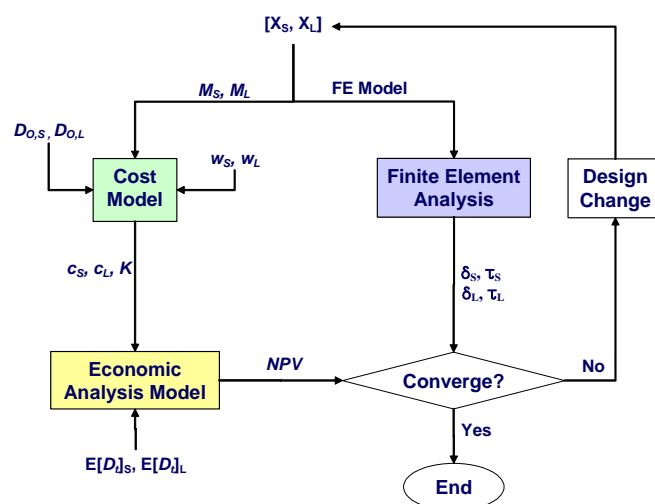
$[X_S, X_L]$

$M_S, M_L$

FE Model

$D_{O,S}, D_{O,L}$

Cost Model

$w_S, w_L$

Finite Element Analysis

Design Change

$c_S, c_L, K$

$\delta_S, \tau_S$
$\delta_L, \tau_L$

Economic Analysis Model

NPV

Converge?

No

Yes

$E[D_t]_S, E[D_t]_L$

End